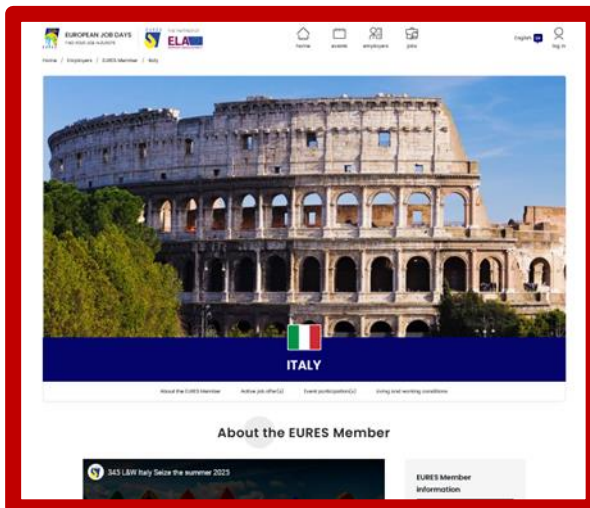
EUROPEAN JOB DAYS
FIND YOUR JOB IN EUROPE

EURES

ELA

home events employers jobs

English EN

log in

Home / Employers / EURES Member / Italy

ITALY

About the EURES Member Active job offer(s) Event participation(s) Living and working conditions

About the EURES Member

345 L&W Italy Seize the summer 2023

EURES Member information